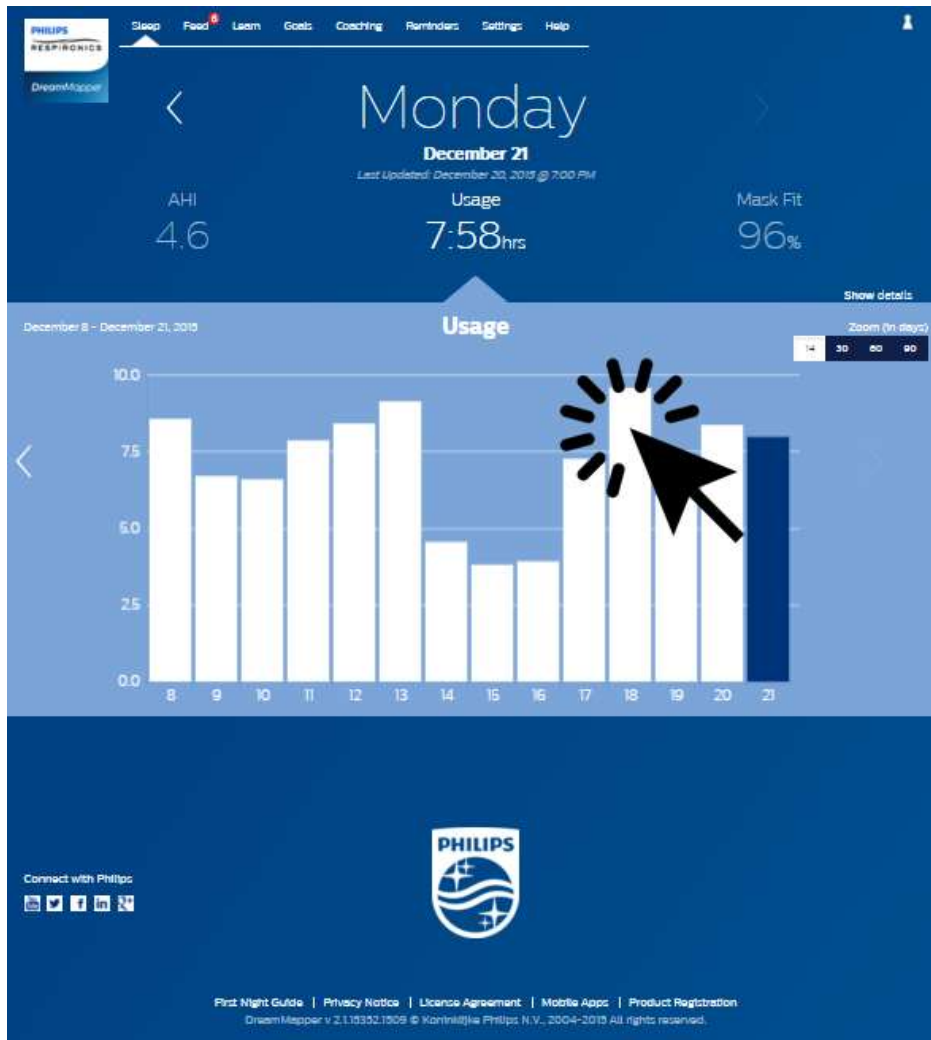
PHILIPS
RESPIRONICS
DreamMapper

Sleep Feed 6 Learn Goals Coaching Reminders Settings Help

Monday
December 21
Last Updated: December 20, 2015 @ 7:00 PM

AHI
4.6

Usage
7:58hrs

Mask Fit
96%

Show details

December 8 - December 21, 2015

Usage

Zoom (in days)
14 30 60 90

10.0
7.5
5.0
2.5
0.0

8 9 10 11 12 13 14 15 16 17 18 19 20 21

PHILIPS

Connect with Philips

First Night Guide | Privacy Notice | Licence Agreement | Mobile Apps | Product Registration
DreamMapper v 2.1.15352.1509 © Koninklijke Philips N.V., 2004-2015 All rights reserved.